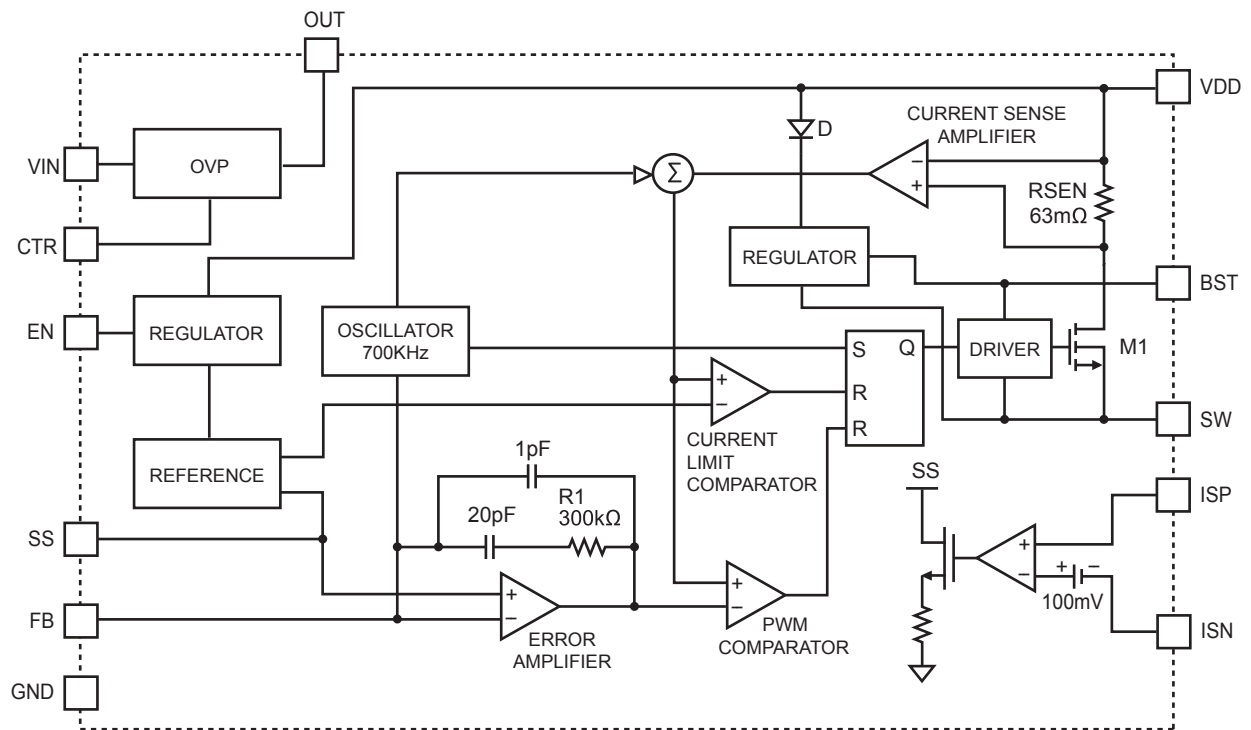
OUT
VDD
D
CURRENT SENSE AMPLIFIER
VIN
OVP
$\Sigma$
−
+
RSEN
63mΩ
CTR
REGULATOR
BST
EN
REGULATOR
OSCILLATOR
700KHz
S
Q
DRIVER
M1
+
−
R
R
SW
REFERENCE
CURRENT LIMIT COMPARATOR
1pF
SS
ISP
20pF
R1
300kΩ
SS
+
−
+
−
100mV
+
−
+
−
FB
ERROR AMPLIFIER
PWM COMPARATOR
ISN
GND